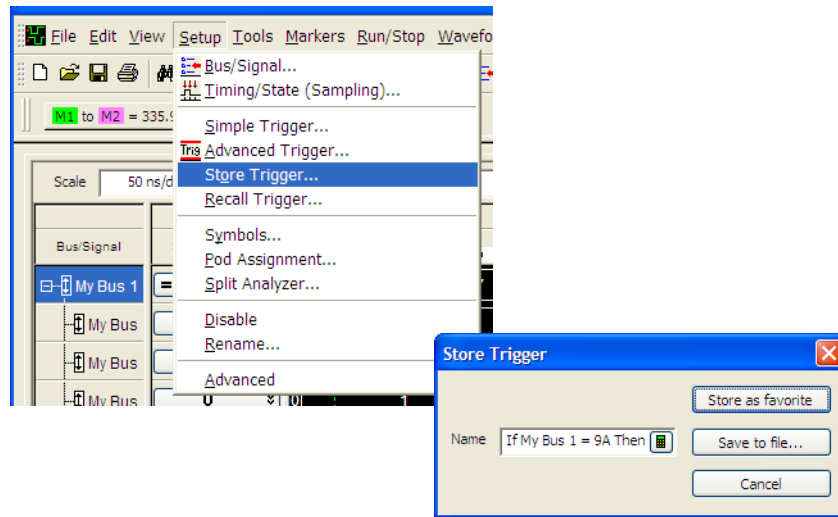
File Edit View Setup Tools Markers Run/Stop Wavefo

M1 to M2 = 335.9

Bus/Signal...
Timing/State (Sampling)...
Simple Trigger...
Advanced Trigger...
Store Trigger...
Recall Trigger...
Symbols...
Pod Assignment...
Split Analyzer...
Disable
Rename...
Advanced

Scale 50 ns/d

Bus/Signal
My Bus 1
My Bus
My Bus
My Bus

Store Trigger
Store as favorite
Name If My Bus 1 = 9A Then
Save to file...
Cancel